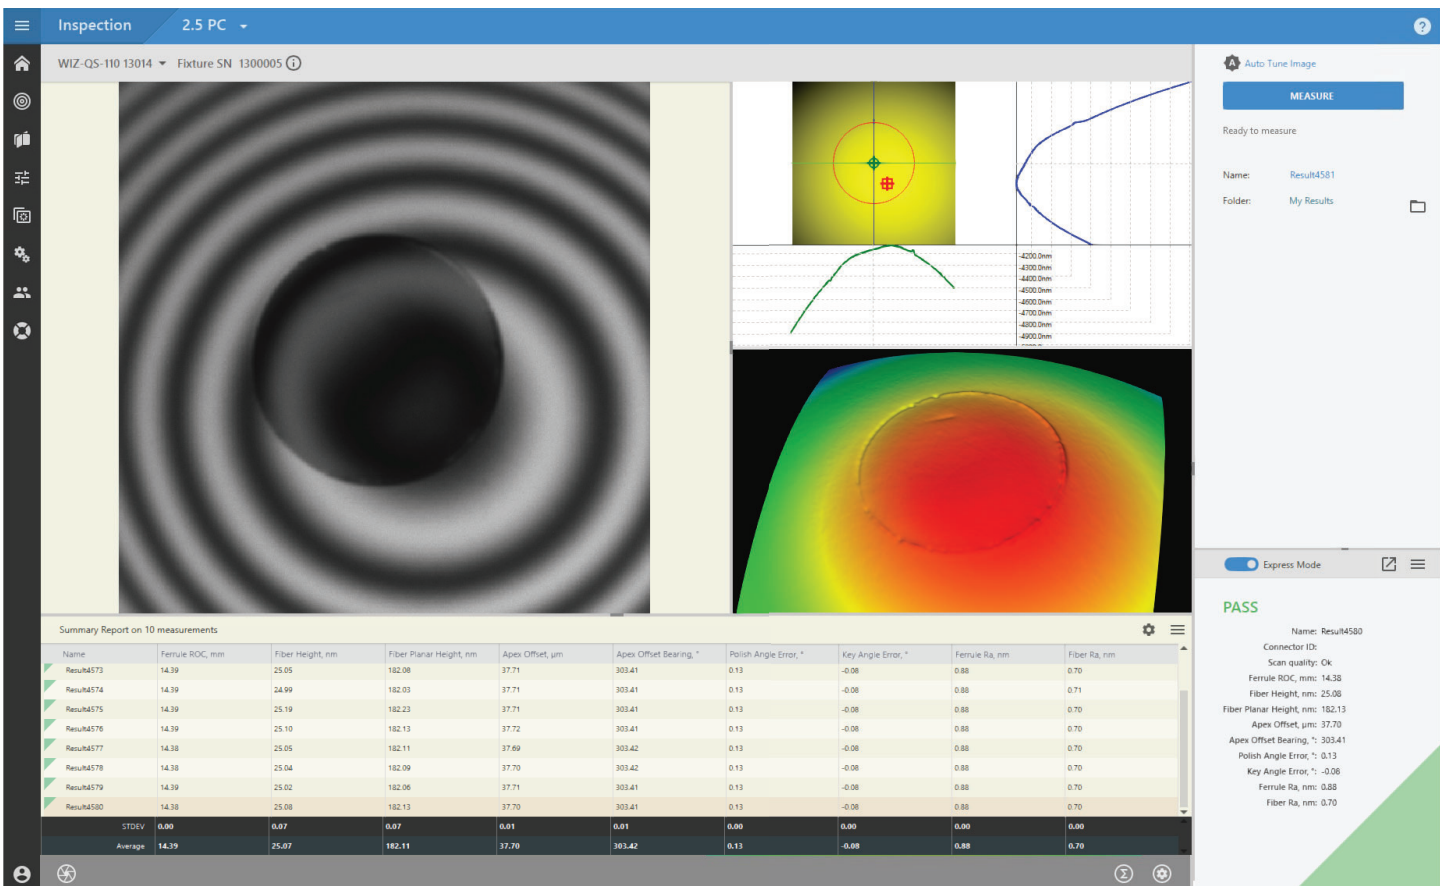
Inspection 2.5 PC

WIZ-QS-110 13014 Fixture SN 1300005

-4200.0nm
-4300.0nm
-4400.0nm
-4500.0nm
-4600.0nm
-4700.0nm
-4800.0nm
-4900.0nm

Auto Tune Image

MEASURE

Ready to measure

Name: Result4581
Folder: My Results

Express Mode

PASS

Name: Result4580
Connector ID:
Scan quality: Ok
Ferrule ROC, mm: 14.38
Fiber Height, nm: 25.08
Fiber Planar Height, nm: 182.13
Apex Offset, μm: 37.70
Apex Offset Bearing, °: 303.41
Polish Angle Error, °: 0.13
Key Angle Error, °: -0.08
Ferrule Ra, nm: 0.88
Fiber Ra, nm: 0.70

Summary Report on 10 measurements

| Name | Ferrule ROC, mm | Fiber Height, nm | Fiber Planar Height, nm | Apex Offset, μm | Apex Offset Bearing, ° | Polish Angle Error, ° | Key Angle Error, ° | Ferrule Ra, nm | Fiber Ra, nm |
|---|---|---|---|---|---|---|---|---|---|
| Result4573 | 14.39 | 25.05 | 182.08 | 37.71 | 303.41 | 0.13 | -0.08 | 0.88 | 0.70 |
| Result4574 | 14.39 | 24.99 | 182.03 | 37.71 | 303.41 | 0.13 | -0.08 | 0.88 | 0.71 |
| Result4575 | 14.39 | 25.19 | 182.23 | 37.71 | 303.41 | 0.13 | -0.08 | 0.88 | 0.70 |
| Result4576 | 14.39 | 25.10 | 182.13 | 37.72 | 303.41 | 0.13 | -0.08 | 0.88 | 0.70 |
| Result4577 | 14.38 | 25.05 | 182.11 | 37.69 | 303.42 | 0.13 | -0.08 | 0.88 | 0.70 |
| Result4578 | 14.38 | 25.04 | 182.09 | 37.70 | 303.42 | 0.13 | -0.08 | 0.88 | 0.70 |
| Result4579 | 14.39 | 25.02 | 182.06 | 37.71 | 303.41 | 0.13 | -0.08 | 0.88 | 0.70 |
| Result4580 | 14.38 | 25.08 | 182.13 | 37.70 | 303.41 | 0.13 | -0.08 | 0.88 | 0.70 |
| STDEV | 0.00 | 0.07 | 0.07 | 0.01 | 0.01 | 0.00 | 0.00 | 0.00 | 0.00 |
| Average | 14.39 | 25.07 | 182.11 | 37.70 | 303.42 | 0.13 | -0.08 | 0.88 | 0.70 |